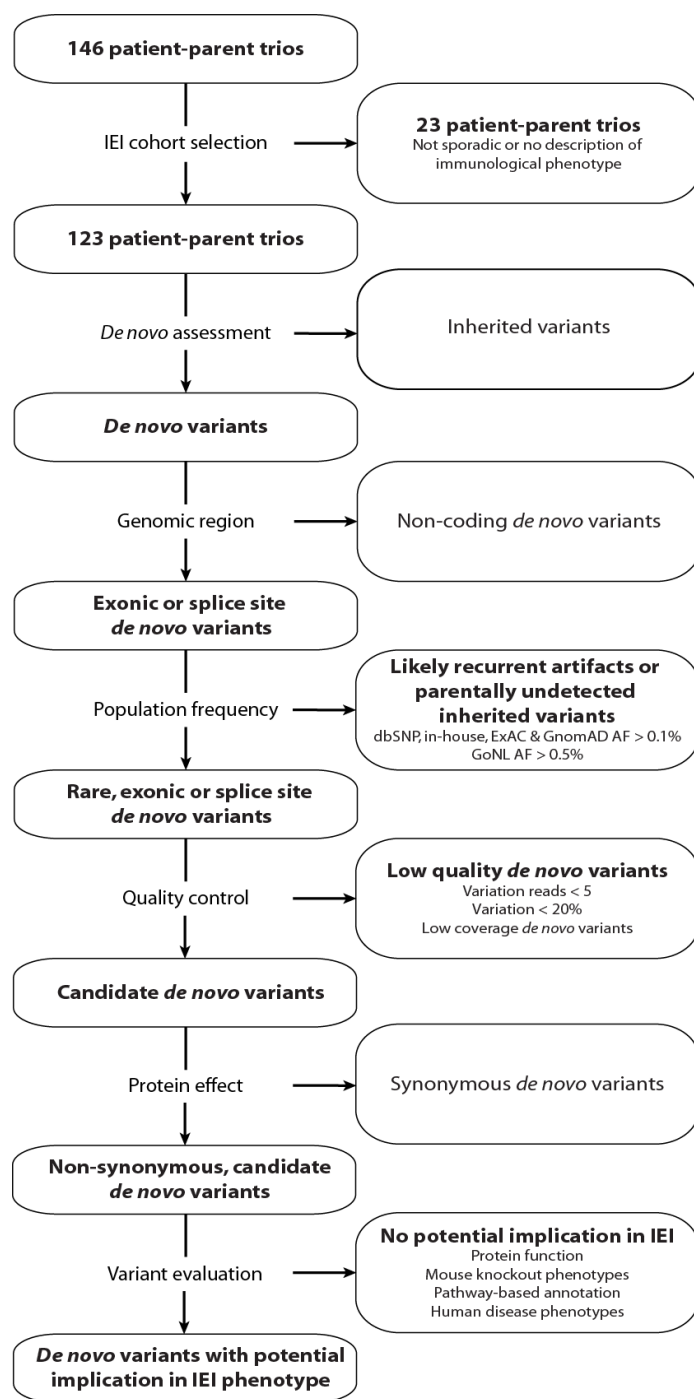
146 patient-parent trios

IEI cohort selection

23 patient-parent trios
Not sporadic or no description of immunological phenotype

123 patient-parent trios

De novo assessment

Inherited variants

De novo variants

Genomic region

Non-coding de novo variants

Exonic or splice site de novo variants

Population frequency

Likely recurrent artifacts or parentally undetected inherited variants
dbSNP, in-house, ExAC & GnomAD AF > 0.1%
GoNL AF > 0.5%

Rare, exonic or splice site de novo variants

Quality control

Low quality de novo variants
Variation reads < 5
Variation < 20%
Low coverage de novo variants

Candidate de novo variants

Protein effect

Synonymous de novo variants

Non-synonymous, candidate de novo variants

Variant evaluation

No potential implication in IEI
Protein function
Mouse knockout phenotypes
Pathway-based annotation
Human disease phenotypes

De novo variants with potential implication in IEI phenotype